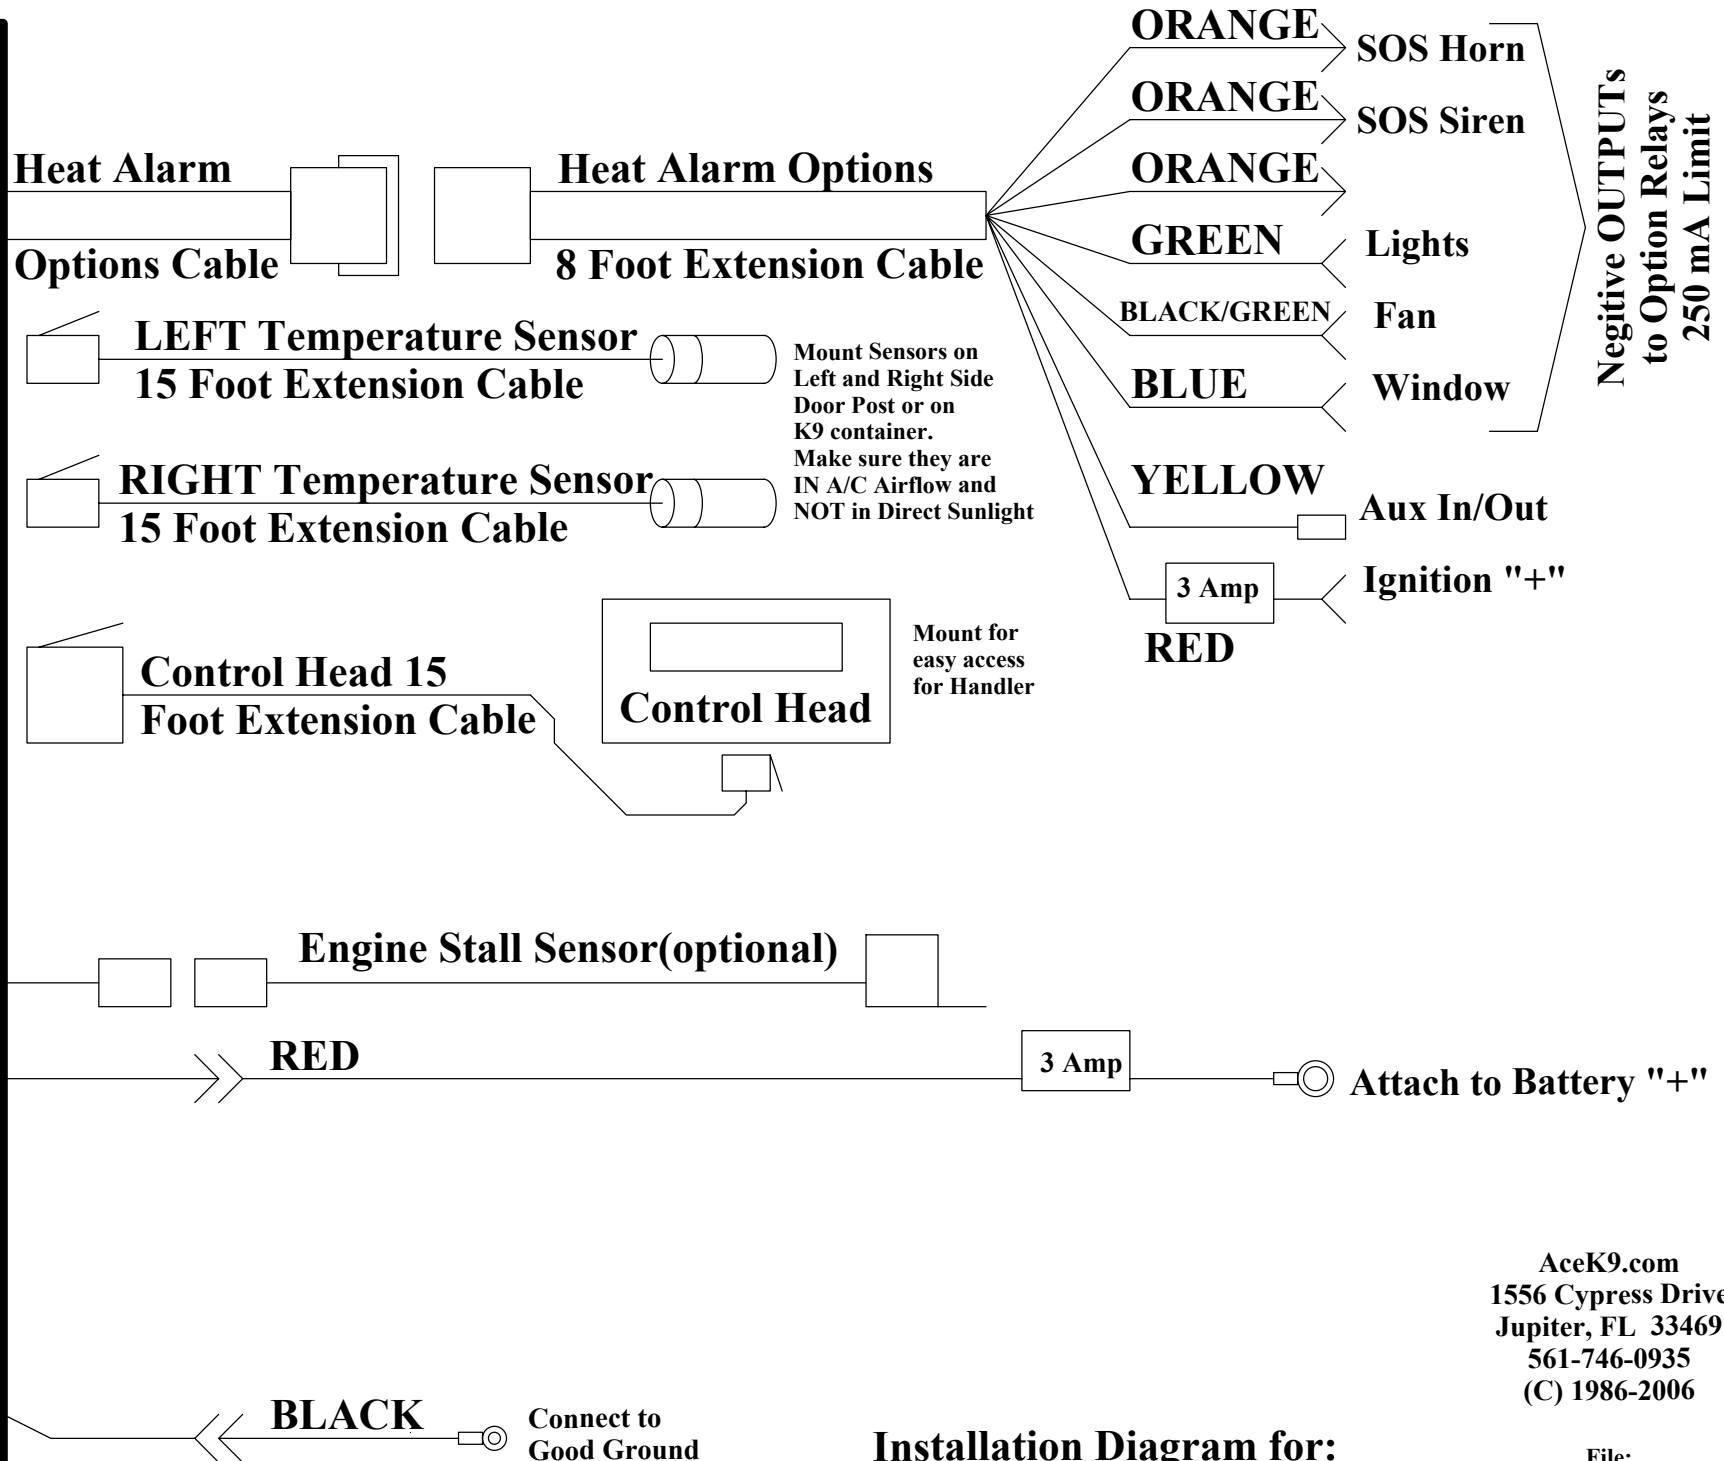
Heat Alarm
Options Cable

Heat Alarm Options
8 Foot Extension Cable

ORANGE
SOS Horn
ORANGE
SOS Siren
ORANGE
GREEN
Lights
BLACK/GREEN
Fan
BLUE
Window

Negitive OUTPUTs to Option Relays 250 mA Limit

YELLOW
Aux In/Out
3 Amp
Ignition "+"
RED

LEFT Temperature Sensor
15 Foot Extension Cable

RIGHT Temperature Sensor
15 Foot Extension Cable

Mount Sensors on Left and Right Side Door Post or on K9 container. Make sure they are IN A/C Airflow and NOT in Direct Sunlight

Control Head 15 Foot Extension Cable

Control Head

Mount for easy access for Handler

Engine Stall Sensor(optional)

RED
3 Amp
Attach to Battery "+"

AceK9.com
1556 Cypress Drive
Jupiter, FL 33469
561-746-0935
(C) 1986-2006

BLACK
Connect to Good Ground

Installation Diagram for:

File: